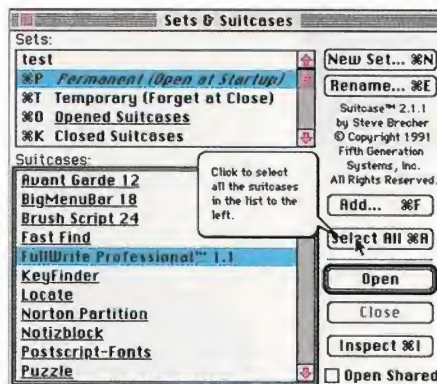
Sets & Suitcases

Sets:

test
⌘P Permanent (Open at Startup)
⌘T Temporary (Forget at Close)
⌘O Opened Suitcases
⌘K Closed Suitcases

New Set... ⌘N
Rename... ⌘E

Suitcase™ 2.1.1 by Steve Brecher © Copyright 1991 Fifth Generation Systems, Inc. All Rights Reserved.

Suitcases:

Avant Garde 12
BigMenuBar 18
Brush Script 24
Fast Find
FullWrite Professional™ 1.1
KeyFinder
Locate
Norton Partition
Notizblock
Postscript-Fonts
Puzzle

Click to select all the suitcases in the list to the left.

Add... ⌘F
Select All ⌘A
Open
Close
Inspect ⌘I
Open Shared